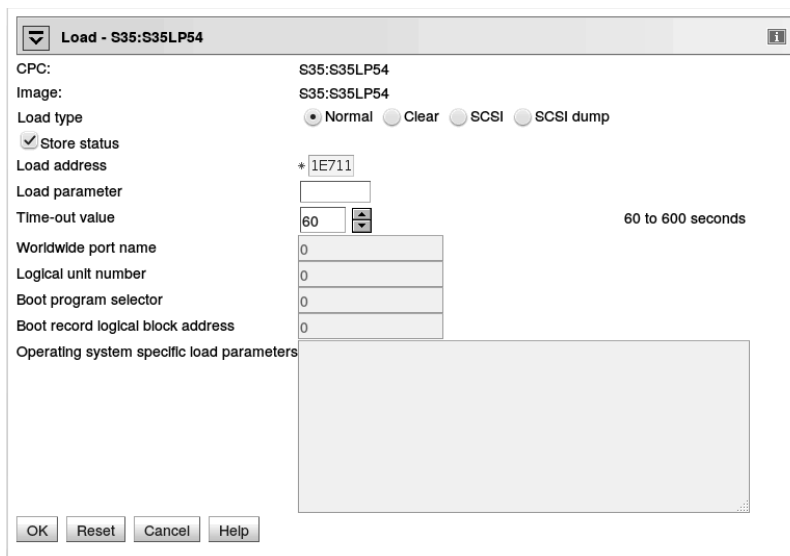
Load - S35:S35LP54

CPC: S35:S35LP54

Image: S35:S35LP54

Load type Normal Clear SCSI SCSI dump

Store status

Load address * 1E711

Load parameter

Time-out value 60 60 to 600 seconds

Worldwide port name 0

Logical unit number 0

Boot program selector 0

Boot record logical block address 0

Operating system specific load parameters

OK Reset Cancel Help